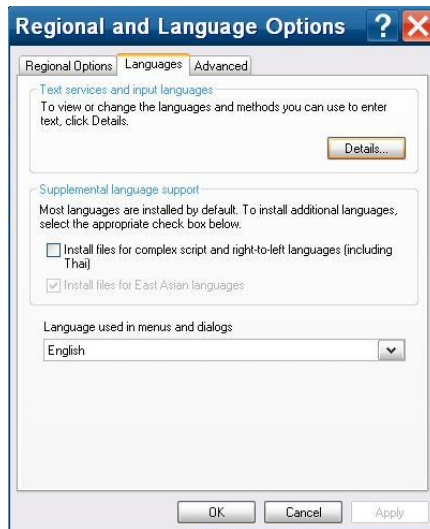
Regional and Language Options ? X

Regional Options Languages Advanced

Text services and input languages
To view or change the languages and methods you can use to enter text, click Details.

Details...

Supplemental language support
Most languages are installed by default. To install additional languages, select the appropriate check box below.

Install files for complex script and right-to-left languages (including Thai)

Install files for East Asian languages

Language used in menus and dialogs

English

OK Cancel Apply